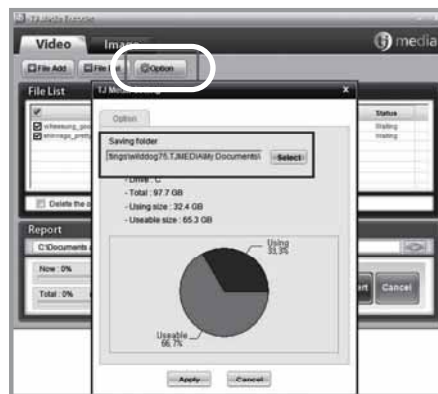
TJ Media Encoder

Video Image

media

File Add File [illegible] Option

File List

Status

Waiting

Waiting

Delete the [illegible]

Report

C:\Documents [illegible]

Now : 0%

Total : 0%

TJ Media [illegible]

Option

Saving folder

tings\wilddog75.TJMEDIA\My Documents\

Select

- Drive : C

- Total : 97.7 GB

- Using size : 32.4 GB

- Useable size : 65.3 GB

Using 33.3%

Useable 66.7%

Apply

Cancel

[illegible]rt

Cancel